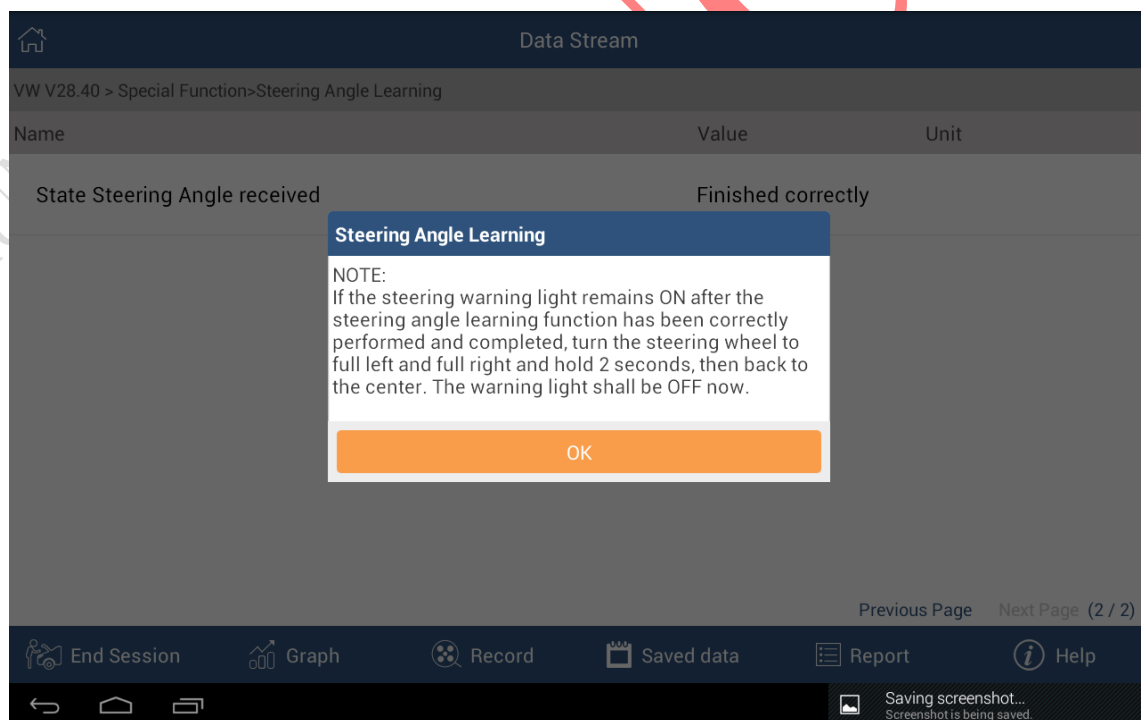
Data Stream

VW V28.40 > Special Function>Steering Angle Learning

| Name | Value | Unit |
|---|---|---|
| State Steering Angle received | Finished correctly | |

Steering Angle Learning

NOTE:
If the steering warning light remains ON after the steering angle learning function has been correctly performed and completed, turn the steering wheel to full left and full right and hold 2 seconds, then back to the center. The warning light shall be OFF now.

OK

Previous Page Next Page (2 / 2)

End Session Graph Record Saved data Report Help

Saving screenshot...
Screenshot is being saved.